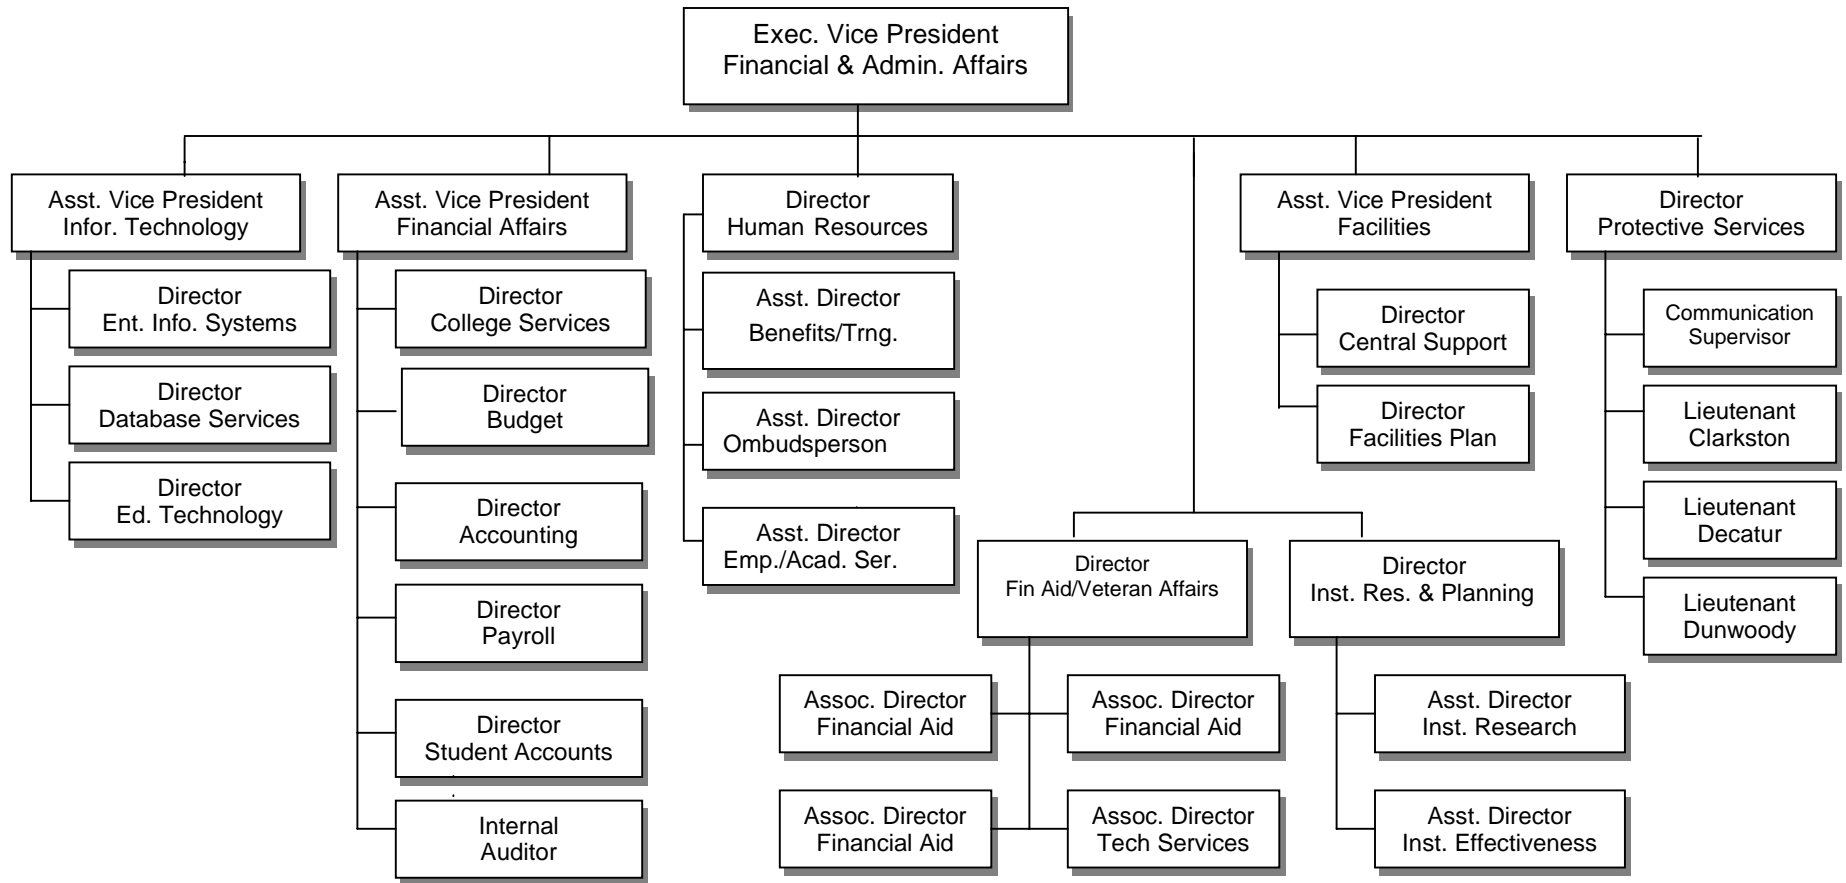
Exec. Vice President
Financial & Admin. Affairs

Asst. Vice President
Infor. Technology

Director
Ent. Info. Systems

Director
Database Services

Director
Ed. Technology

Asst. Vice President
Financial Affairs

Director
College Services

Director
Budget

Director
Accounting

Director
Payroll

Director
Student Accounts

Internal
Auditor

Director
Human Resources

Asst. Director
Benefits/Trng.

Asst. Director
Ombudsperson

Asst. Director
Emp./Acad. Ser.

Director
Fin Aid/Veteran Affairs

Assoc. Director
Financial Aid

Assoc. Director
Financial Aid

Assoc. Director
Financial Aid

Assoc. Director
Tech Services

Director
Inst. Res. & Planning

Asst. Director
Inst. Research

Asst. Director
Inst. Effectiveness

Asst. Vice President
Facilities

Director
Central Support

Director
Facilities Plan

Director
Protective Services

Communication
Supervisor

Lieutenant
Clarkston

Lieutenant
Decatur

Lieutenant
Dunwoody